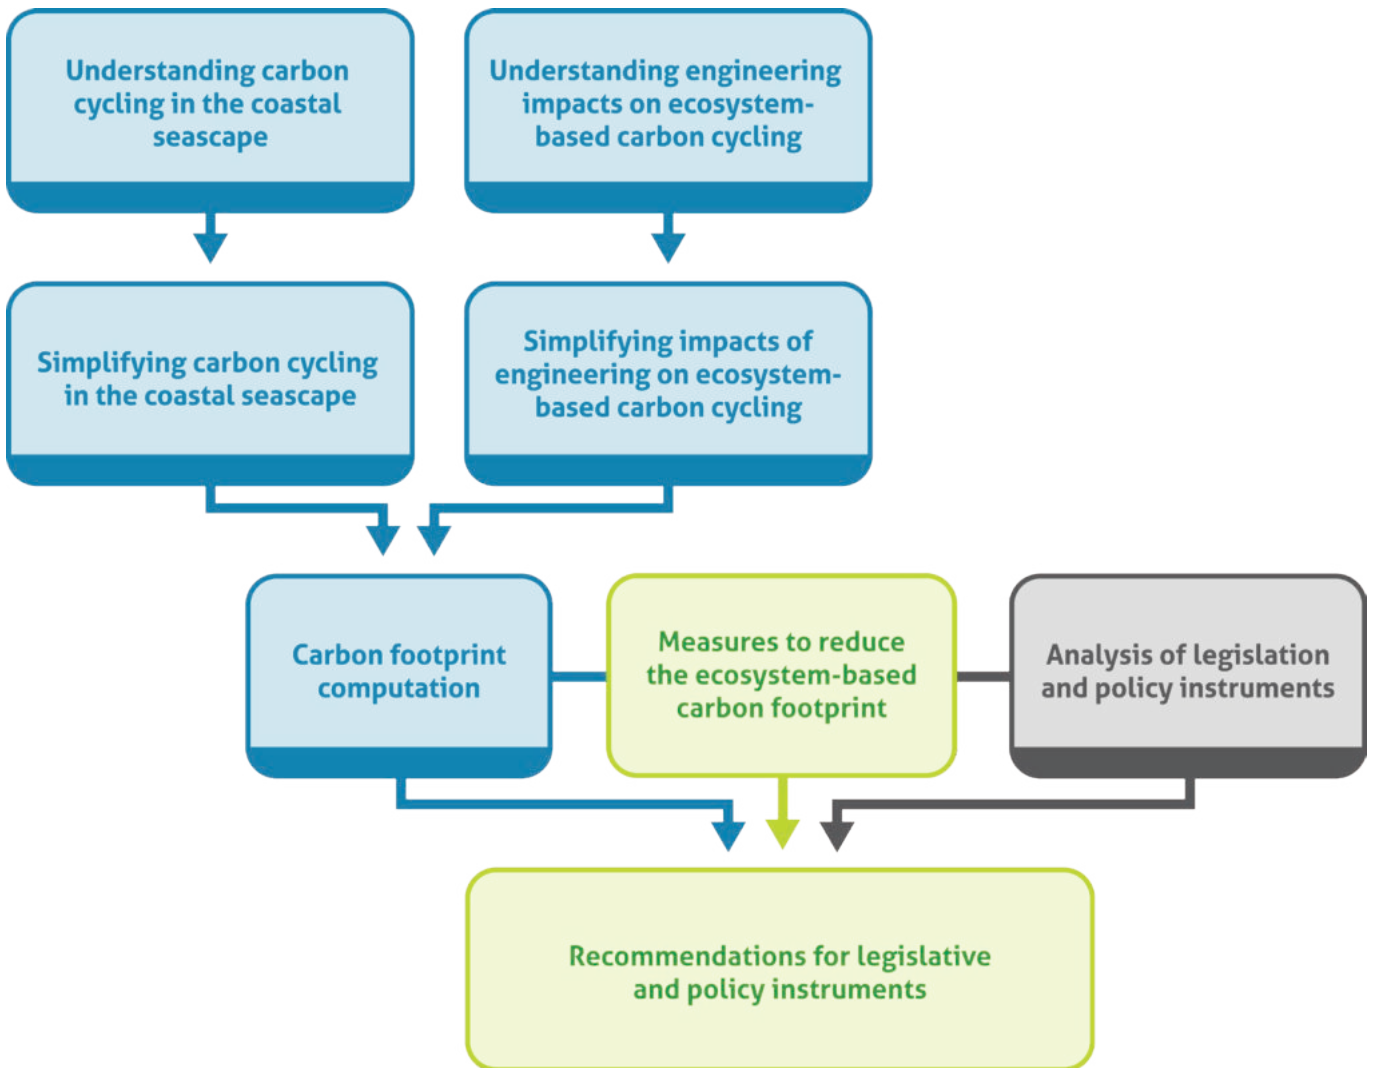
Understanding carbon cycling in the coastal seascape

Understanding engineering impacts on ecosystem-based carbon cycling

Simplifying carbon cycling in the coastal seascape

Simplifying impacts of engineering on ecosystem-based carbon cycling

Carbon footprint computation

Measures to reduce the ecosystem-based carbon footprint

Analysis of legislation and policy instruments

Recommendations for legislative and policy instruments